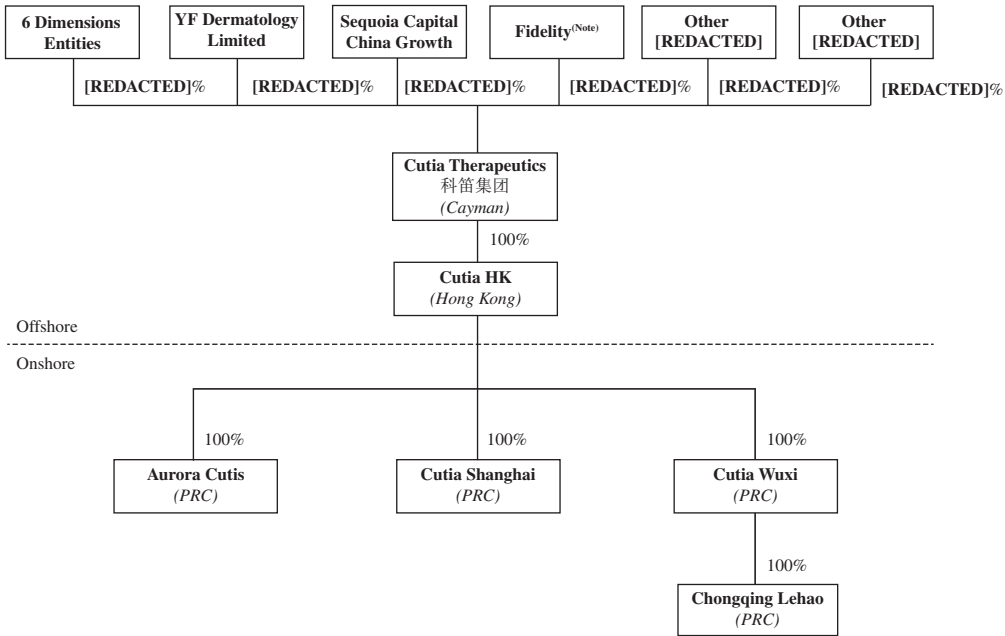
6 Dimensions Entities

YF Dermatology Limited

Sequoia Capital China Growth

Fidelity$^{(Note)}$

Other [REDACTED]

Other [REDACTED]

[REDACTED]%

[REDACTED]%

[REDACTED]%

[REDACTED]%

[REDACTED]%

[REDACTED]%

Cutia Therapeutics
科笛集团
(Cayman)

100%

Cutia HK
(Hong Kong)

Offshore

Onshore

100%

100%

100%

Aurora Cutis
(PRC)

Cutia Shanghai
(PRC)

Cutia Wuxi
(PRC)

100%

Chongqing Lehao
(PRC)